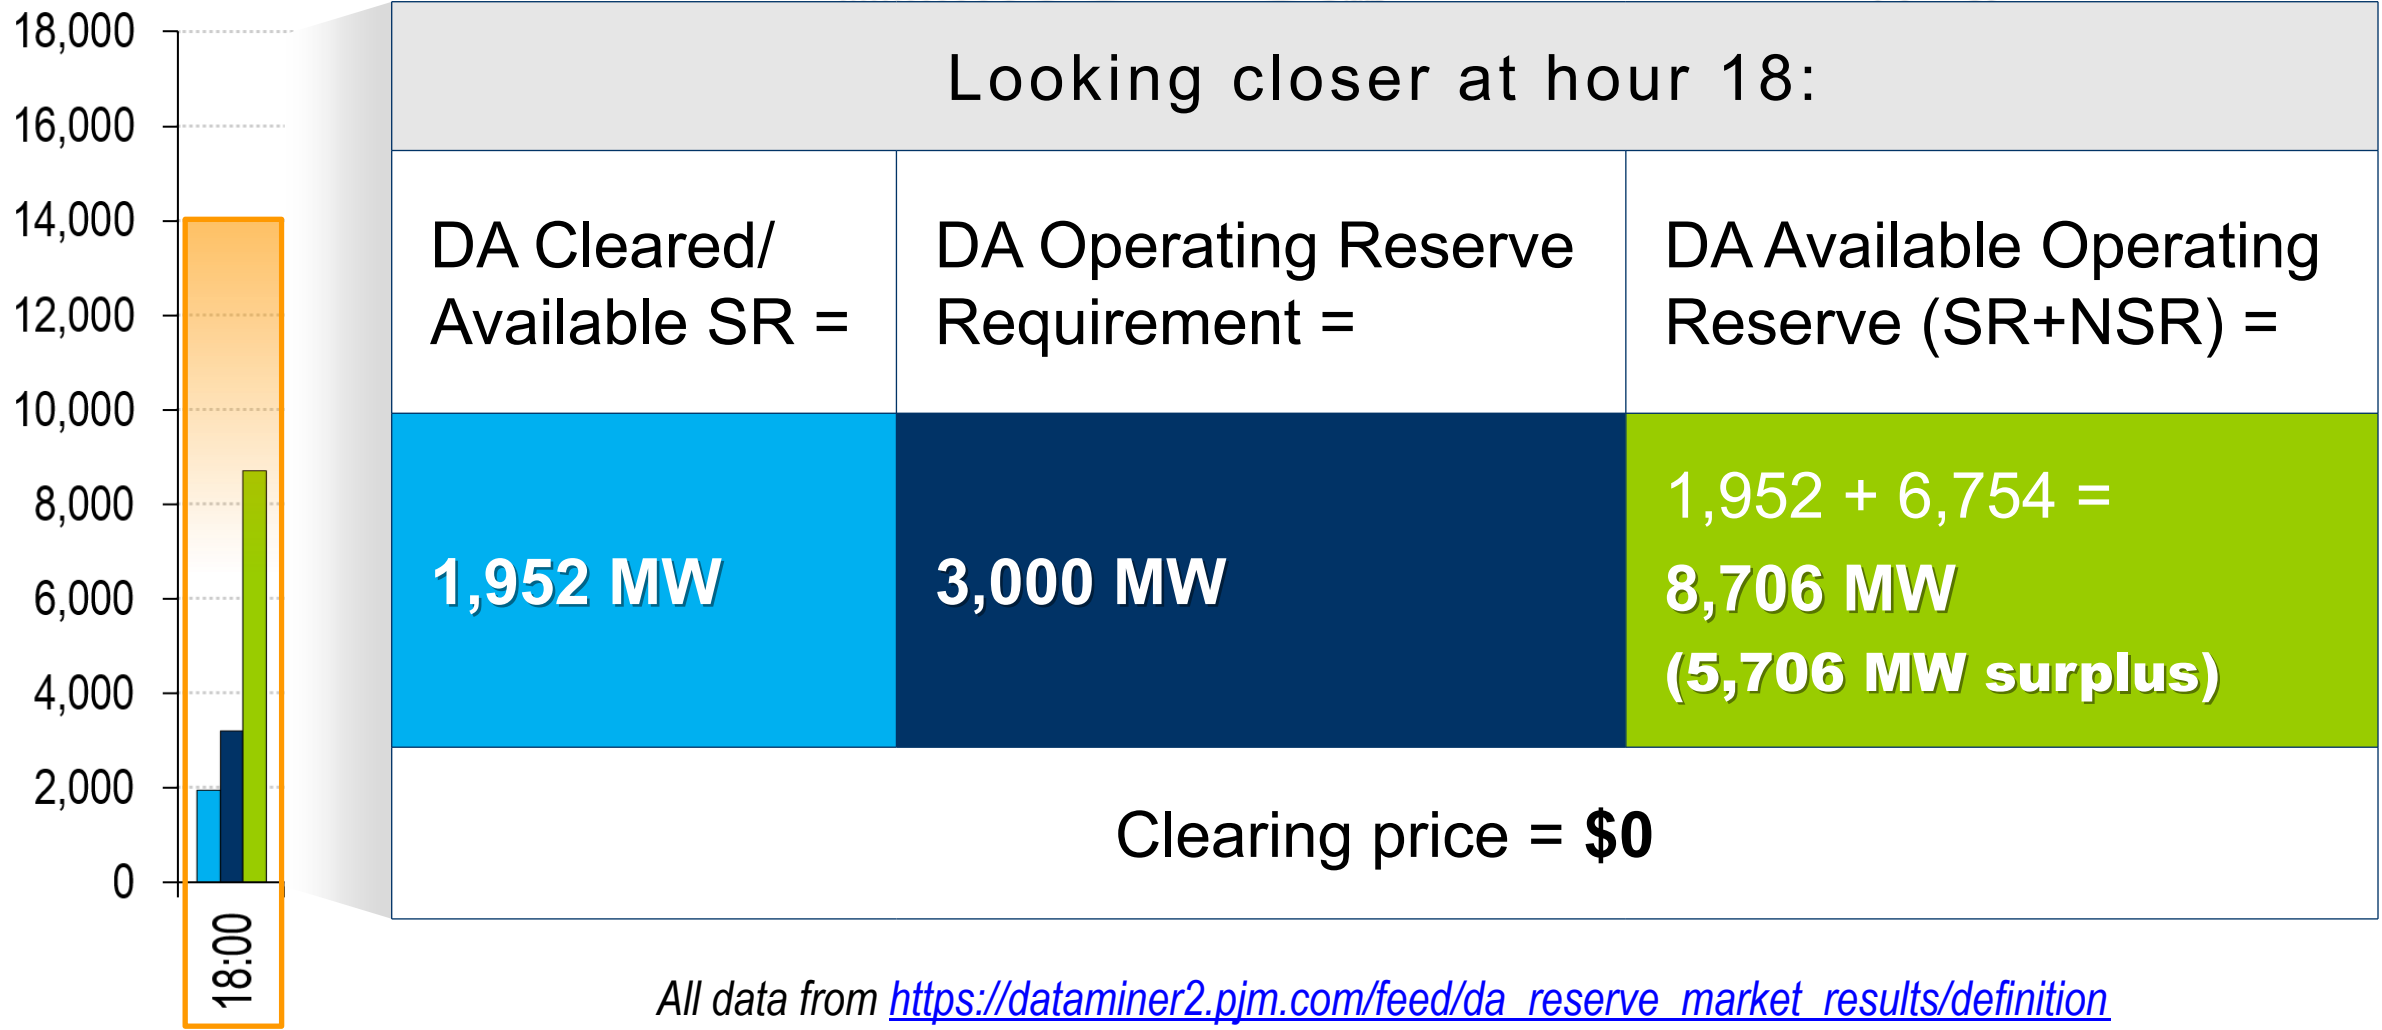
18,000
16,000
14,000
12,000
10,000
8,000
6,000
4,000
2,000
0
18:00

Looking closer at hour 18:

| DA Cleared/ Available SR = | DA Operating Reserve Requirement = | DA Available Operating Reserve (SR+NSR) = |
|---|---|---|
| 1,952 MW | 3,000 MW | 1,952 + 6,754 = 8,706 MW (5,706 MW surplus) |

Clearing price = $0

All data from https://dataminer2.pjm.com/feed/da_reserve_market_results/definition